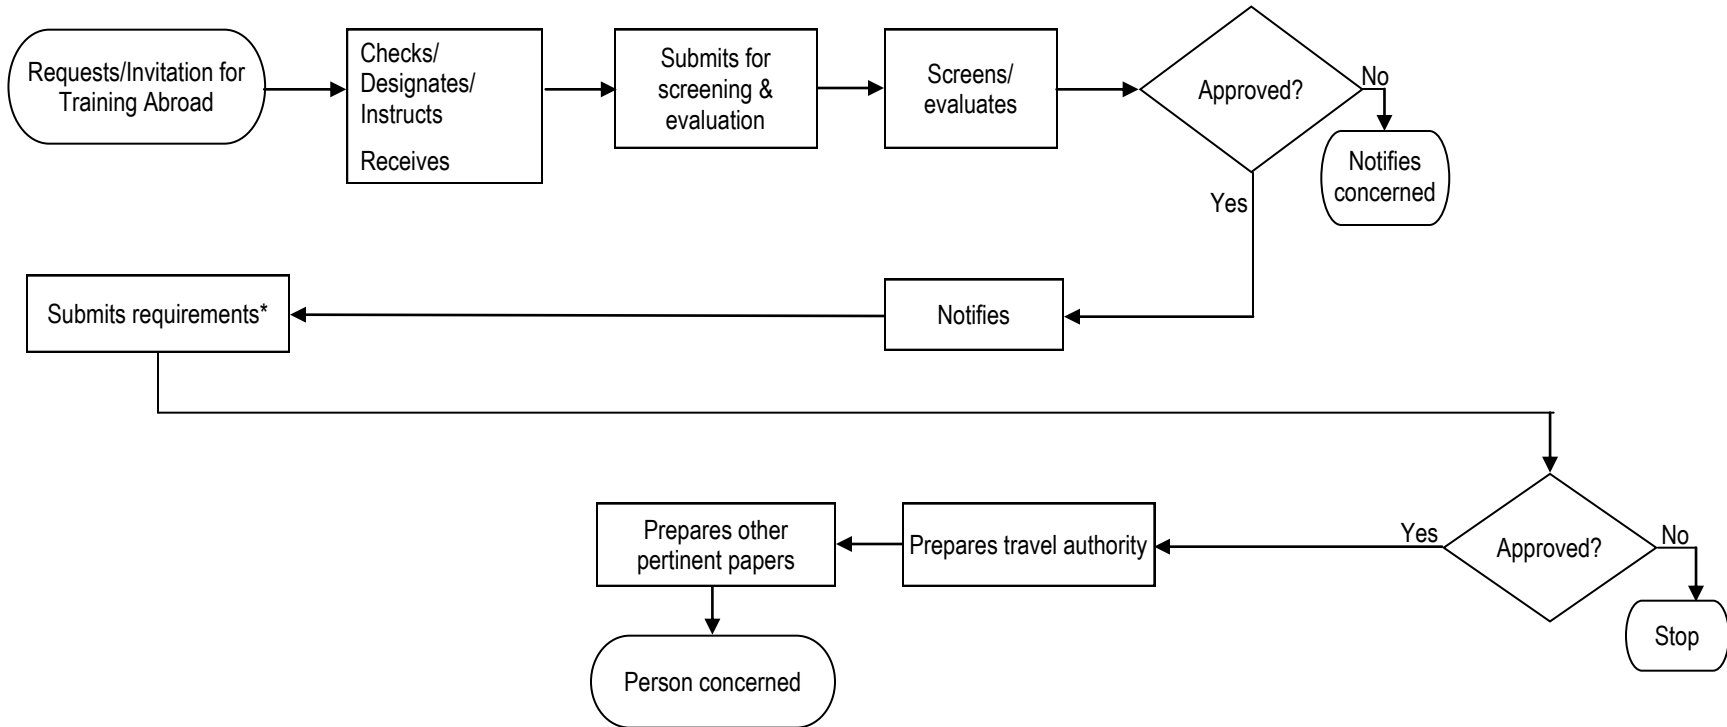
Requests/Invitation for Training Abroad

Checks/ Designates/ Instructs

Receives

Submits for screening & evaluation

Screens/ evaluates

Approved?

No

Notifies concerned

Yes

Notifies

Submits requirements*

Approved?

Yes

No

Stop

Prepares travel authority

Prepares other pertinent papers

Person concerned